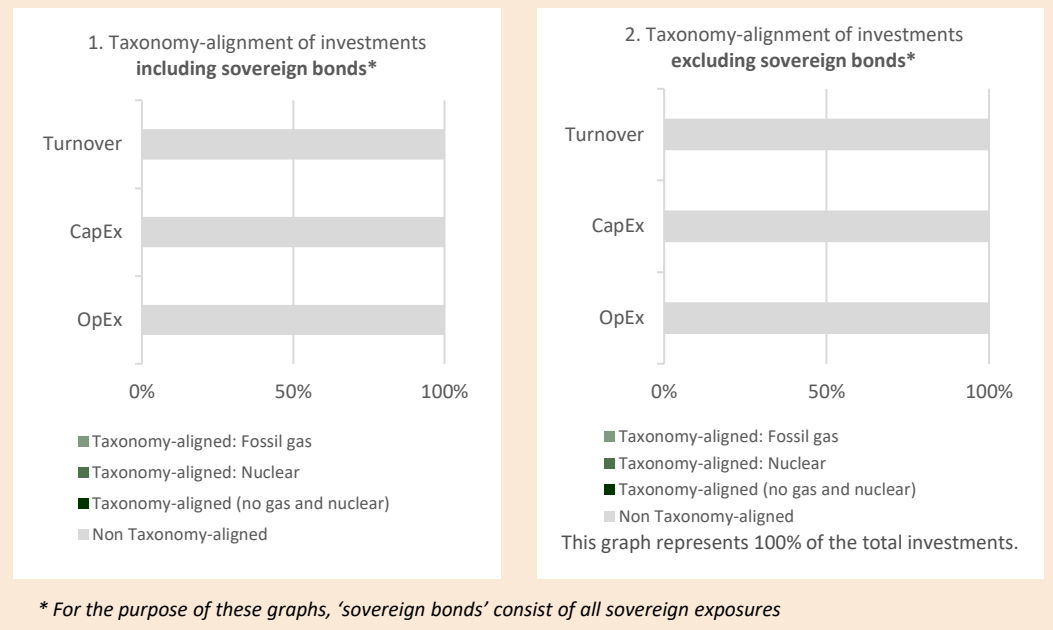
1. Taxonomy-alignment of investments
**including sovereign bonds***

Turnover

CapEx

OpEx

0%
50%
100%

Taxonomy-aligned: Fossil gas
Taxonomy-aligned: Nuclear
Taxonomy-aligned (no gas and nuclear)
Non Taxonomy-aligned

2. Taxonomy-alignment of investments
**excluding sovereign bonds***

Turnover

CapEx

OpEx

0%
50%
100%

Taxonomy-aligned: Fossil gas
Taxonomy-aligned: Nuclear
Taxonomy-aligned (no gas and nuclear)
Non Taxonomy-aligned

This graph represents 100% of the total investments.

*\* For the purpose of these graphs, 'sovereign bonds' consist of all sovereign exposures*